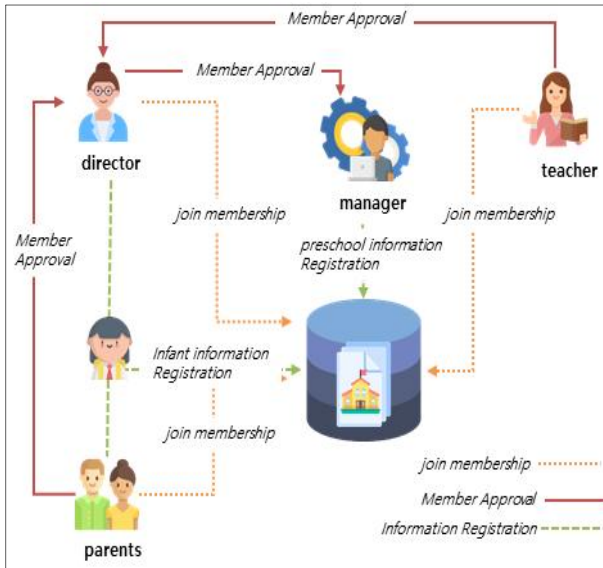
Member Approval

Member Approval

director

manager

teacher

join membership

join membership

preschool information Registration

Member Approval

Infant information Registration

join membership

join membership

Member Approval

Information Registration

parents